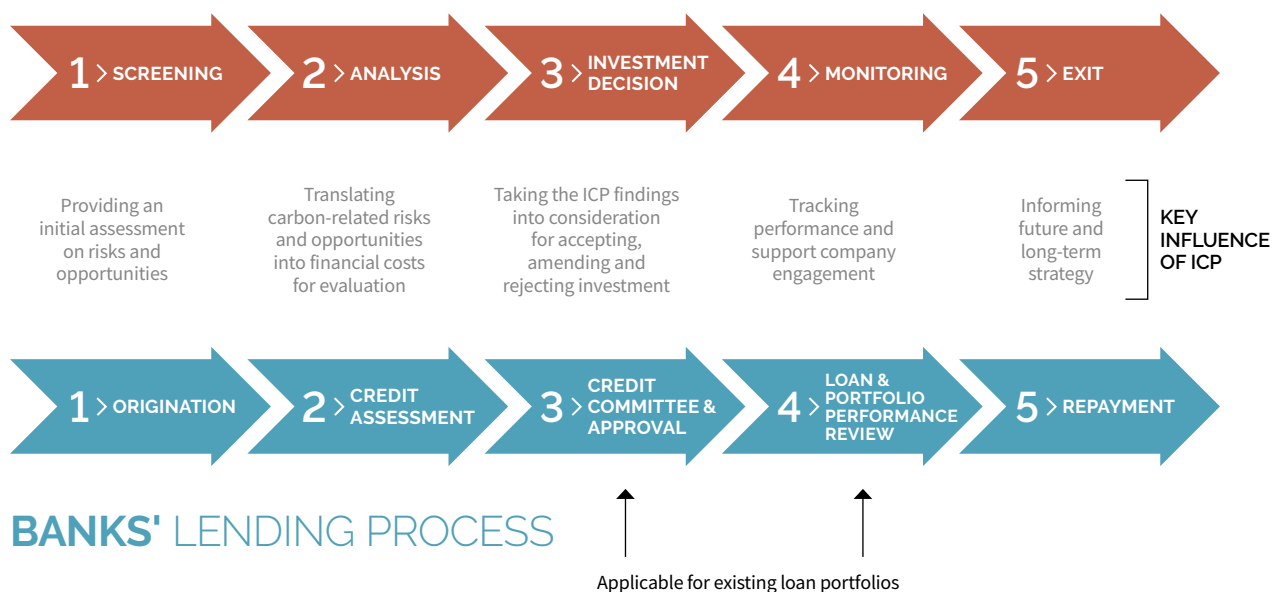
1 > SCREENING

2 > ANALYSIS

3 > INVESTMENT DECISION

4 > MONITORING

5 > EXIT

Providing an initial assessment on risks and opportunities

Translating carbon-related risks and opportunities into financial costs for evaluation

Taking the ICP findings into consideration for accepting, amending and rejecting investment

Tracking performance and support company engagement

Informing future and long-term strategy

KEY INFLUENCE OF ICP

1 > ORIGINATION

2 > CREDIT ASSESSMENT

3 > CREDIT COMMITTEE & APPROVAL

4 > LOAN & PORTFOLIO PERFORMANCE REVIEW

5 > REPAYMENT

BANKS' LENDING PROCESS

Applicable for existing loan portfolios